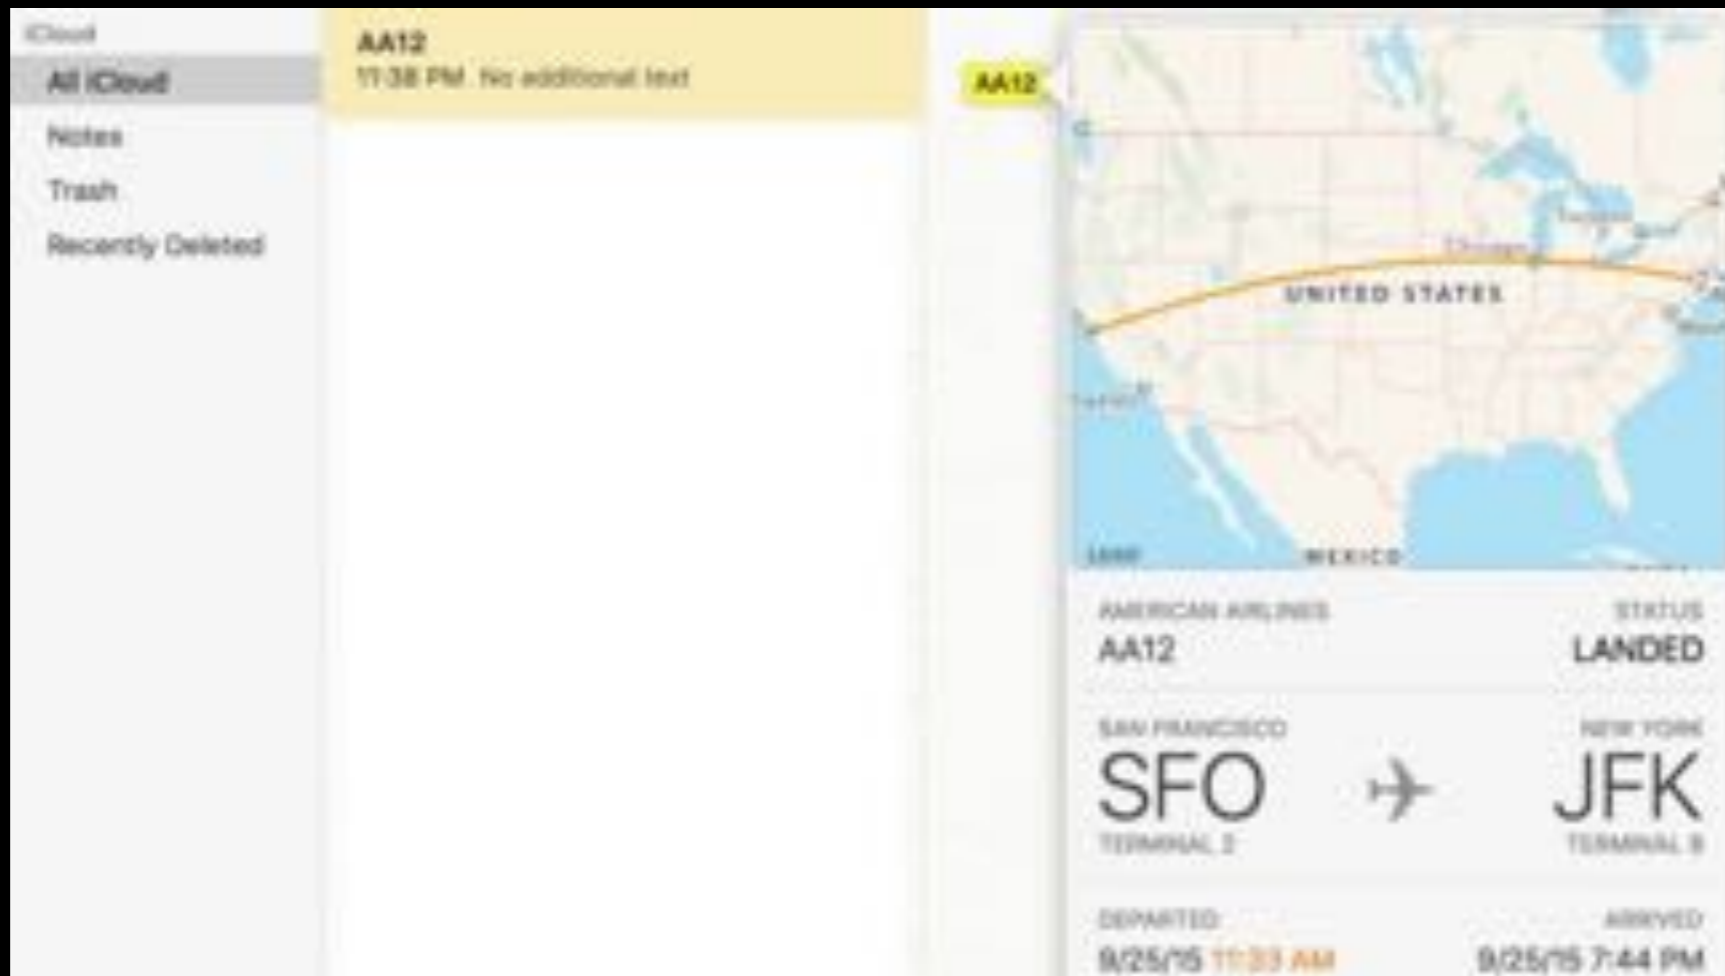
iCloud
All iCloud
Notes
Trash
Recently Deleted

AA12
11:38 PM No additional text

AA12

UNITED STATES
MEXICO

AMERICAN AIRLINES
AA12

STATUS
LANDED

SAN FRANCISCO
SFO
TERMINAL 2

NEW YORK
JFK
TERMINAL 8

DEPARTED
9/25/15 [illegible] AM

ARRIVED
9/25/15 7:44 PM